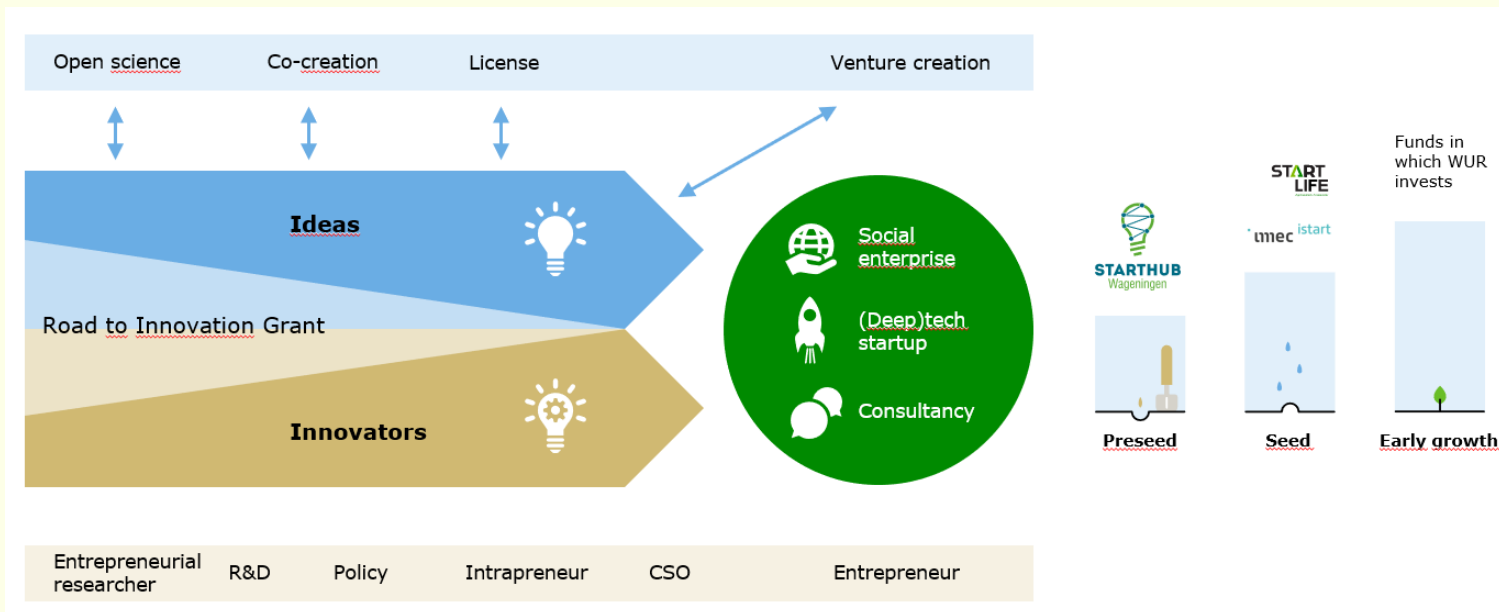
Open science
Co-creation
License
Venture creation

Ideas

Road to Innovation Grant

Innovators

Social enterprise
(Deep)tech startup
Consultancy

STARTHUB Wageningen
START LIFE
imec istart
Funds in which WUR invests

Preseed
Seed
Early growth

Entrepreneurial researcher
R&D
Policy
Intrapreneur
CSO
Entrepreneur